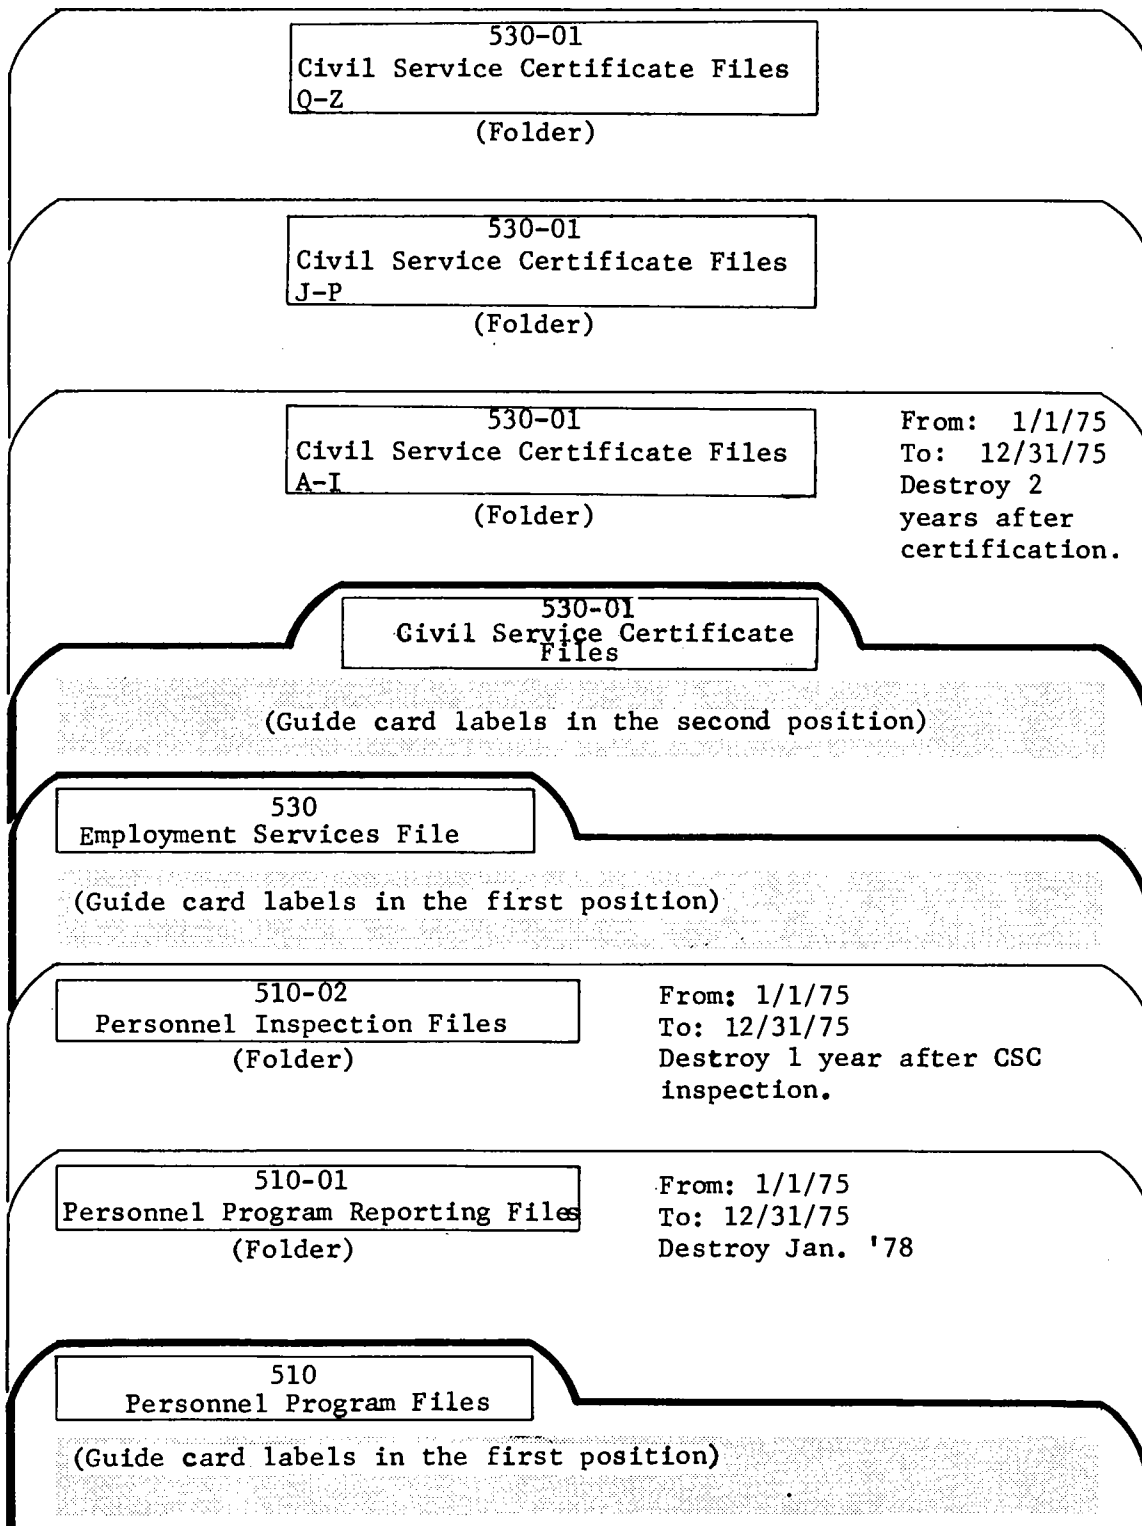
530-01
Civil Service Certificate Files
Q-Z
(Folder)

530-01
Civil Service Certificate Files
J-P
(Folder)

530-01
Civil Service Certificate Files
A-I
(Folder)

From: 1/1/75
To: 12/31/75
Destroy 2 years after certification.

530-01
Civil Service Certificate Files

(Guide card labels in the second position)

530
Employment Services File

(Guide card labels in the first position)

510-02
Personnel Inspection Files
(Folder)

From: 1/1/75
To: 12/31/75
Destroy 1 year after CSC inspection.

510-01
Personnel Program Reporting Files
(Folder)

From: 1/1/75
To: 12/31/75
Destroy Jan. '78

510
Personnel Program Files

(Guide card labels in the first position)